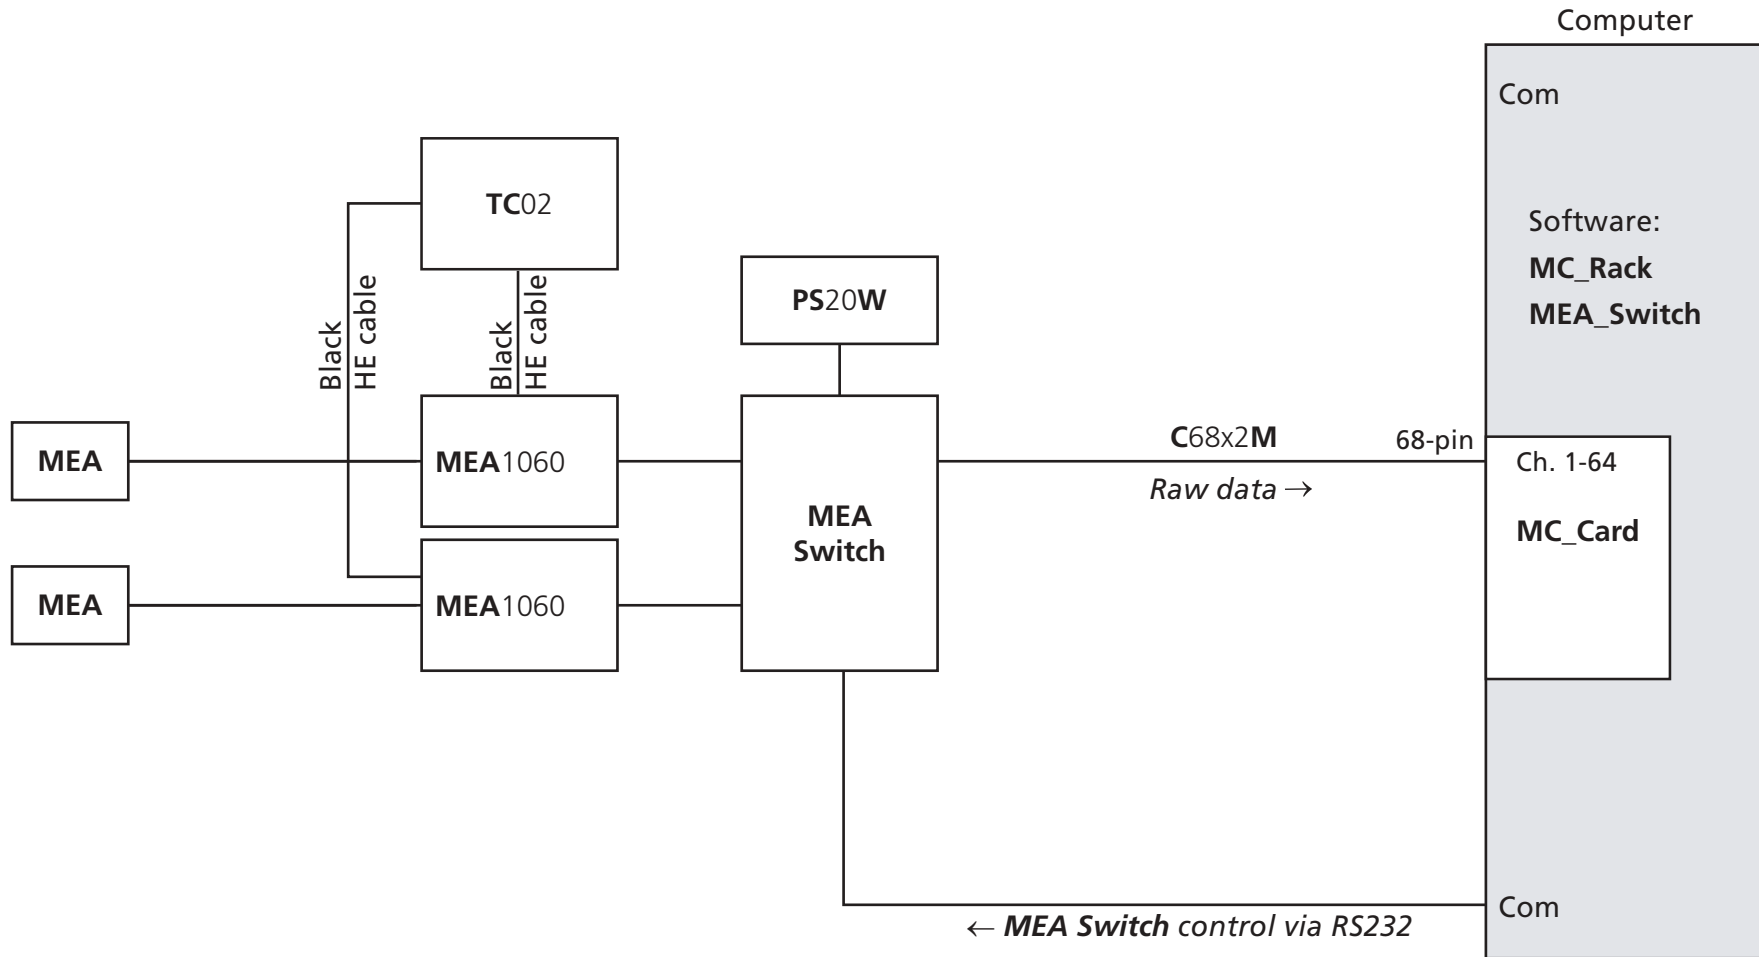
Computer

Com

Software:
MC_Rack
MEA_Switch

TC02

PS20W

Black
HE cable

Black
HE cable

MEA

MEA1060

MEA

MEA1060

MEA
Switch

C68x2M

Raw data →

68-pin

Ch. 1-64

MC_Card

Com

← MEA Switch control via RS232